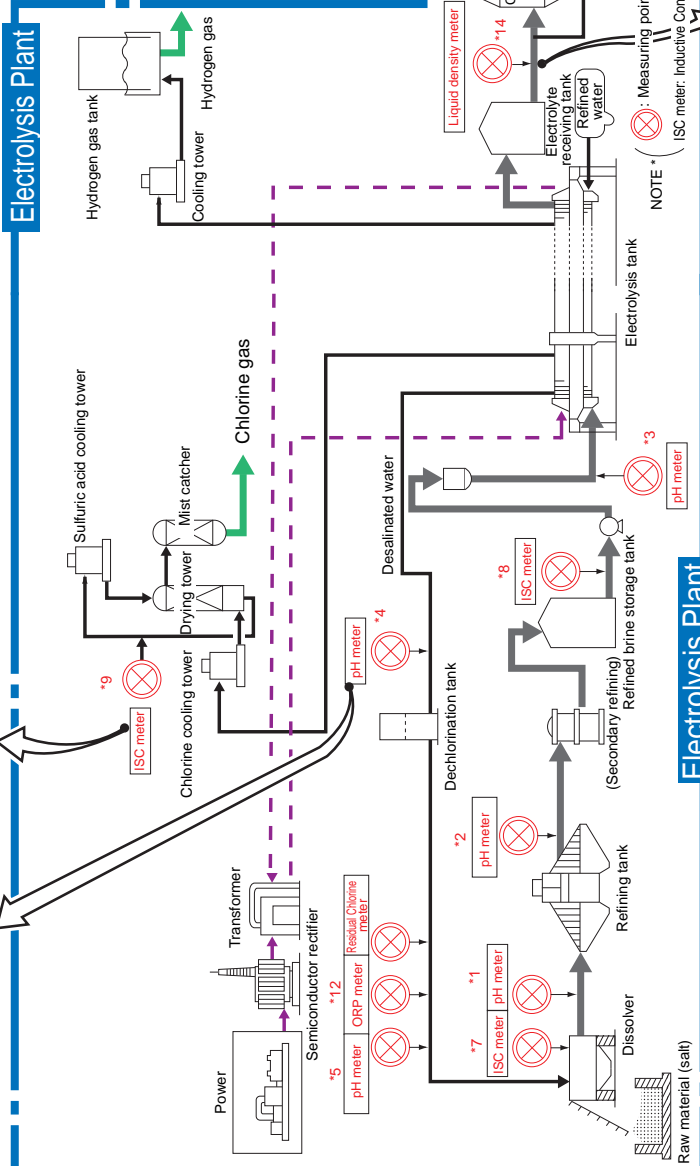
Electrolysis Plant

Hydrogen gas tank
Hydrogen gas
Cooling tower
Liquid density meter
*14
Electrolyte receiving tank
Refined water
Measuring point
ISC meter: Inductive Con
NOTE *
Sulfuric acid cooling tower
Mist catcher
Chlorine gas
Drying tower
Chlorine cooling tower
*9
ISC meter
*4
pH meter
Electrolysis tank
*3
pH meter
Desalinated water
*8
ISC meter
Refined brine storage tank
(Secondary refining)
Dechlorination tank
Electrolysis Plant
Transformer
Semiconductor rectifier
Power
*5
pH meter
*12
ORP meter
Residual Chlorine meter
*2
pH meter
Refining tank
*7
ISC meter
*1
pH meter
Dissolver
Raw material (salt)